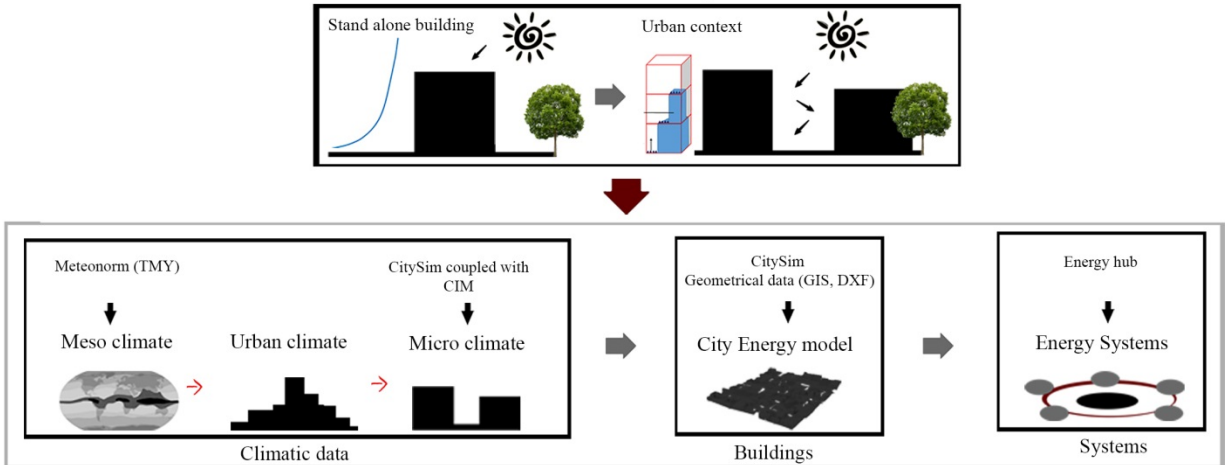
Stand alone building

Urban context

Meteonorm (TMY)

Meso climate

Urban climate

CitySim coupled with CIM

Micro climate

Climatic data

CitySim
Geometrical data (GIS, DXF)

City Energy model

Buildings

Energy hub

Energy Systems

Systems